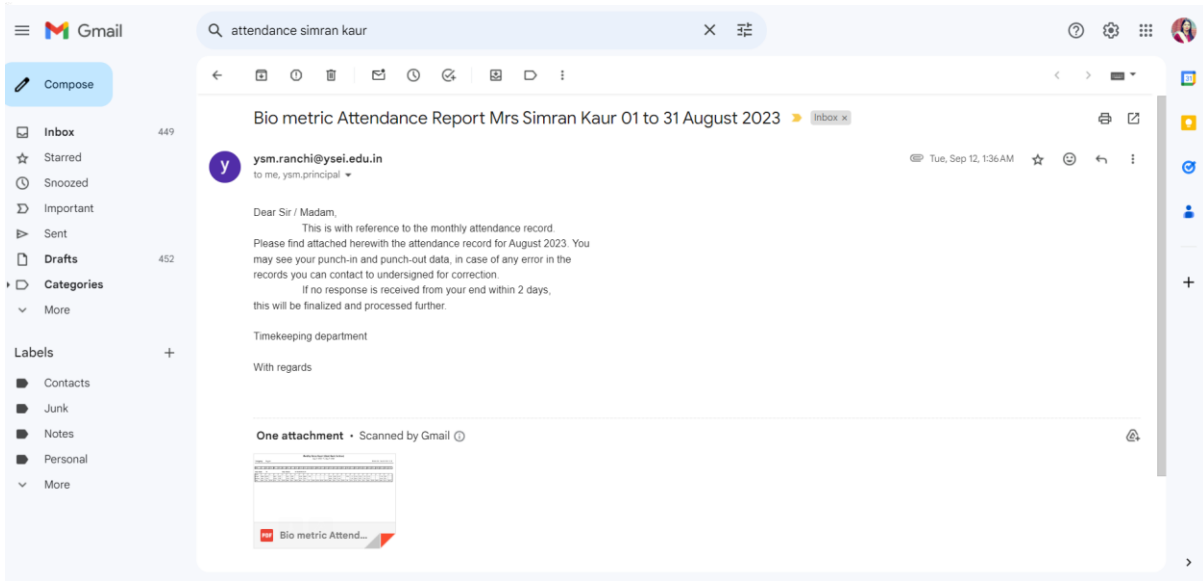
Gmail

attendance simran kaur

Compose

Inbox 449
Starred
Snoozed
Important
Sent
Drafts 452
Categories
More

Labels +
Contacts
Junk
Notes
Personal
More

Bio metric Attendance Report Mrs Simran Kaur 01 to 31 August 2023 Inbox ×

ysm.ranchi@ysei.edu.in
to me, ysm.principal

Tue, Sep 12, 1:36 AM

Dear Sir / Madam,
This is with reference to the monthly attendance record.
Please find attached herewith the attendance record for August 2023. You may see your punch-in and punch-out data, in case of any error in the records you can contact to undersigned for correction.
If no response is received from your end within 2 days, this will be finalized and processed further.

Timekeeping department

With regards

One attachment • Scanned by Gmail

PDF Bio metric Attend...